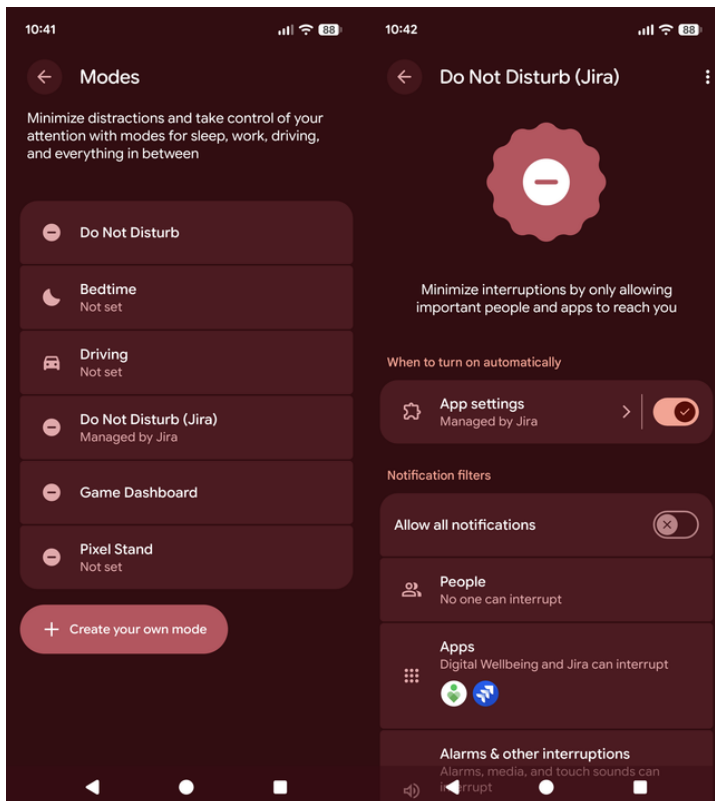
10:41

88

Modes

Minimize distractions and take control of your attention with modes for sleep, work, driving, and everything in between

Do Not Disturb

Bedtime
Not set

Driving
Not set

Do Not Disturb (Jira)
Managed by Jira

Game Dashboard

Pixel Stand
Not set

Create your own mode

10:42

88

Do Not Disturb (Jira)

Minimize interruptions by only allowing important people and apps to reach you

When to turn on automatically

App settings
Managed by Jira

Notification filters

Allow all notifications

People
No one can interrupt

Apps
Digital Wellbeing and Jira can interrupt

Alarms & other interruptions
Alarms, media, and touch sounds can interrupt